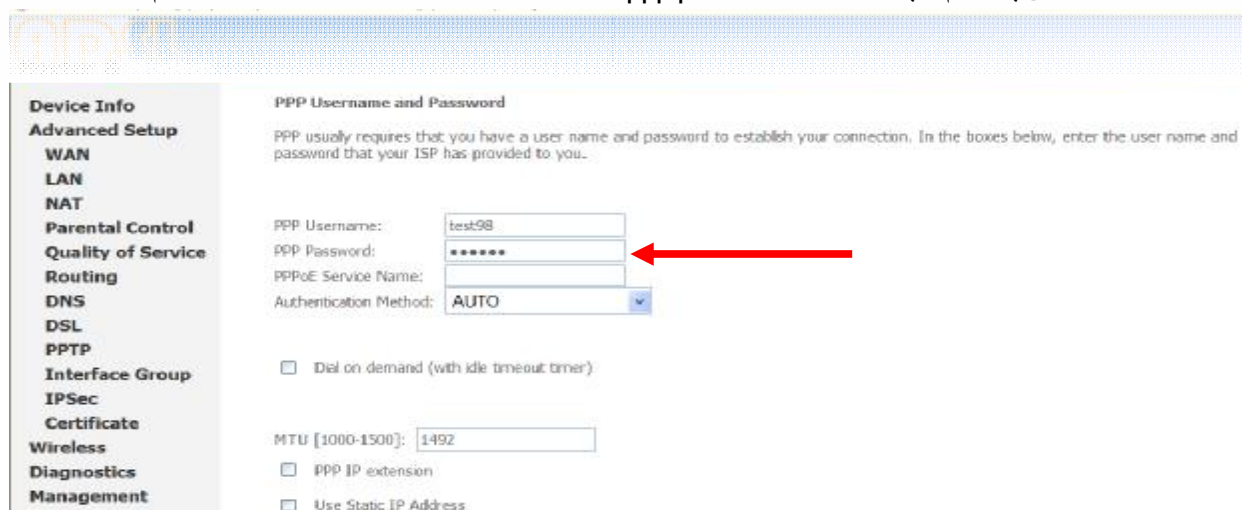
Device Info
Advanced Setup
WAN
LAN
NAT
Parental Control
Quality of Service
Routing
DNS
DSL
PPTP
Interface Group
IPSec
Certificate
Wireless
Diagnostics
Management

PPP Username and Password

PPP usually requires that you have a user name and password to establish your connection. In the boxes below, enter the user name and password that your ISP has provided to you.

PPP Username: test98
PPP Password: ••••••
PPPoE Service Name:
Authentication Method: AUTO

Dial on demand (with idle timeout timer)

MTU [1000-1500]: 1492

PPP IP extension

Use Static IP Address